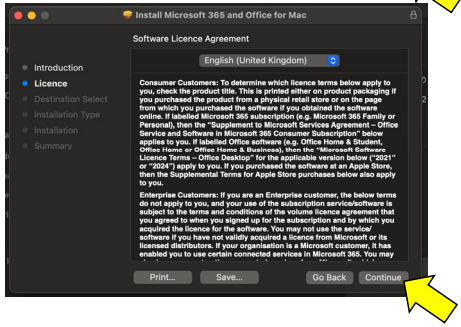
Install Microsoft 365 and Office for Mac

Software Licence Agreement

English (United Kingdom)

Introduction
Licence
Destination Select
Installation Type
Installation
Summary

Consumer Customers: To determine which licence terms below apply to you, check the product title. This is printed either on product packaging if you purchased the product from a physical retail store or on the page from which you purchased the software if you obtained the software online. If labelled Microsoft 365 subscription (e.g. Microsoft 365 Family or Personal), then the "Supplement to Microsoft Services Agreement – Office Service and Software in Microsoft 365 Consumer Subscription" below applies to you. If labelled Office software (e.g. Office Home & Student, Office Home or Office Home & Business), then the "Microsoft Software Licence Terms – Office Desktop" for the applicable version below ("2021" or "2024") apply to you. If you purchased the software at an Apple Store, then the Supplemental Terms for Apple Store purchases below also apply to you.

Enterprise Customers: If you are an Enterprise customer, the below terms do not apply to you, and your use of the subscription service/software is subject to the terms and conditions of the volume licence agreement that you agreed to when you signed up for the subscription and by which you acquired the licence for the software. You may not use the service/software if you have not validly acquired a licence from Microsoft or its licensed distributors. If your organisation is a Microsoft customer, it has enabled you to use certain connected services in Microsoft 365. You may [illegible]

Print...
Save...
Go Back
Continue